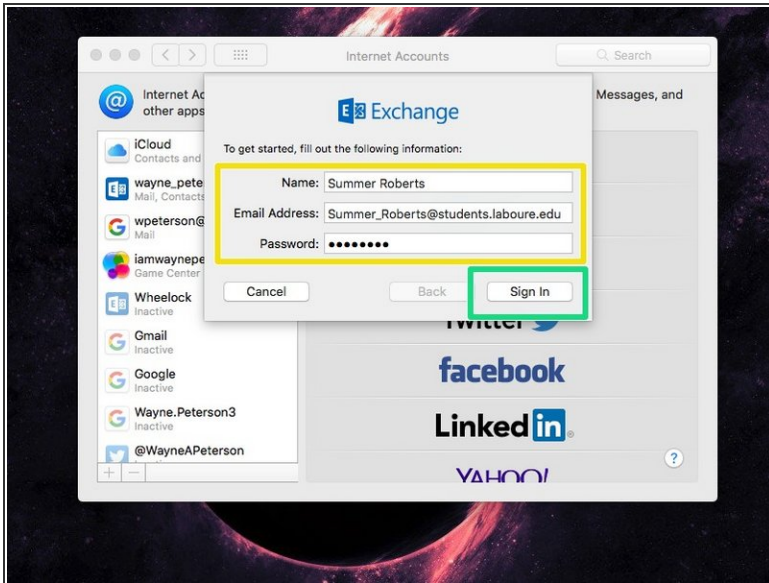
Internet Accounts

Search

Internet Ac
other apps

Messages, and

iCloud
Contacts and

wayne_pete
Mail, Contacts

wpeterson@
Mail

iamwaynepe
Game Center

Wheelock
Inactive

Gmail
Inactive

Google
Inactive

Wayne.Peterson3
Inactive

@WayneAPeterson

+ −

Exchange

To get started, fill out the following information:

Name: Summer Roberts

Email Address: Summer_Roberts@students.laboure.edu

Password: ••••••••

Cancel

Back

Sign In

Twitter

facebook

LinkedIn

YAHOO!

?